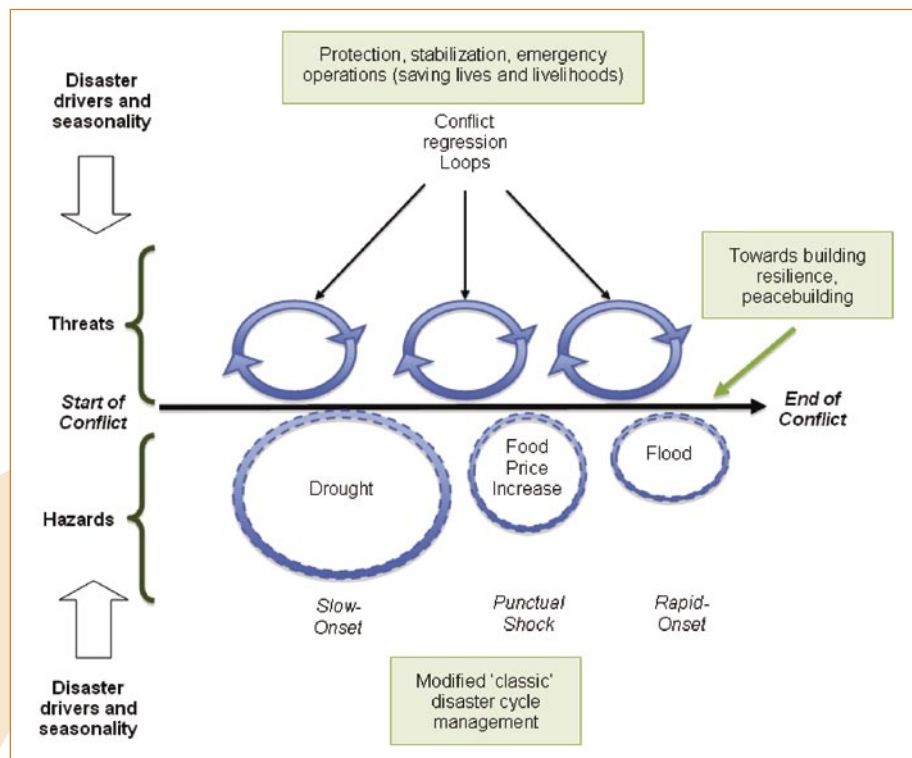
Protection, stabilization, emergency operations (saving lives and livelihoods)

Disaster drivers and seasonality

Conflict regression Loops

Towards building resilience, peacebuilding

Threats

Start of Conflict

End of Conflict

Hazards

Drought

Food Price Increase

Flood

Slow-Onset

Punctual Shock

Rapid-Onset

Modified 'classic' disaster cycle management

Disaster drivers and seasonality